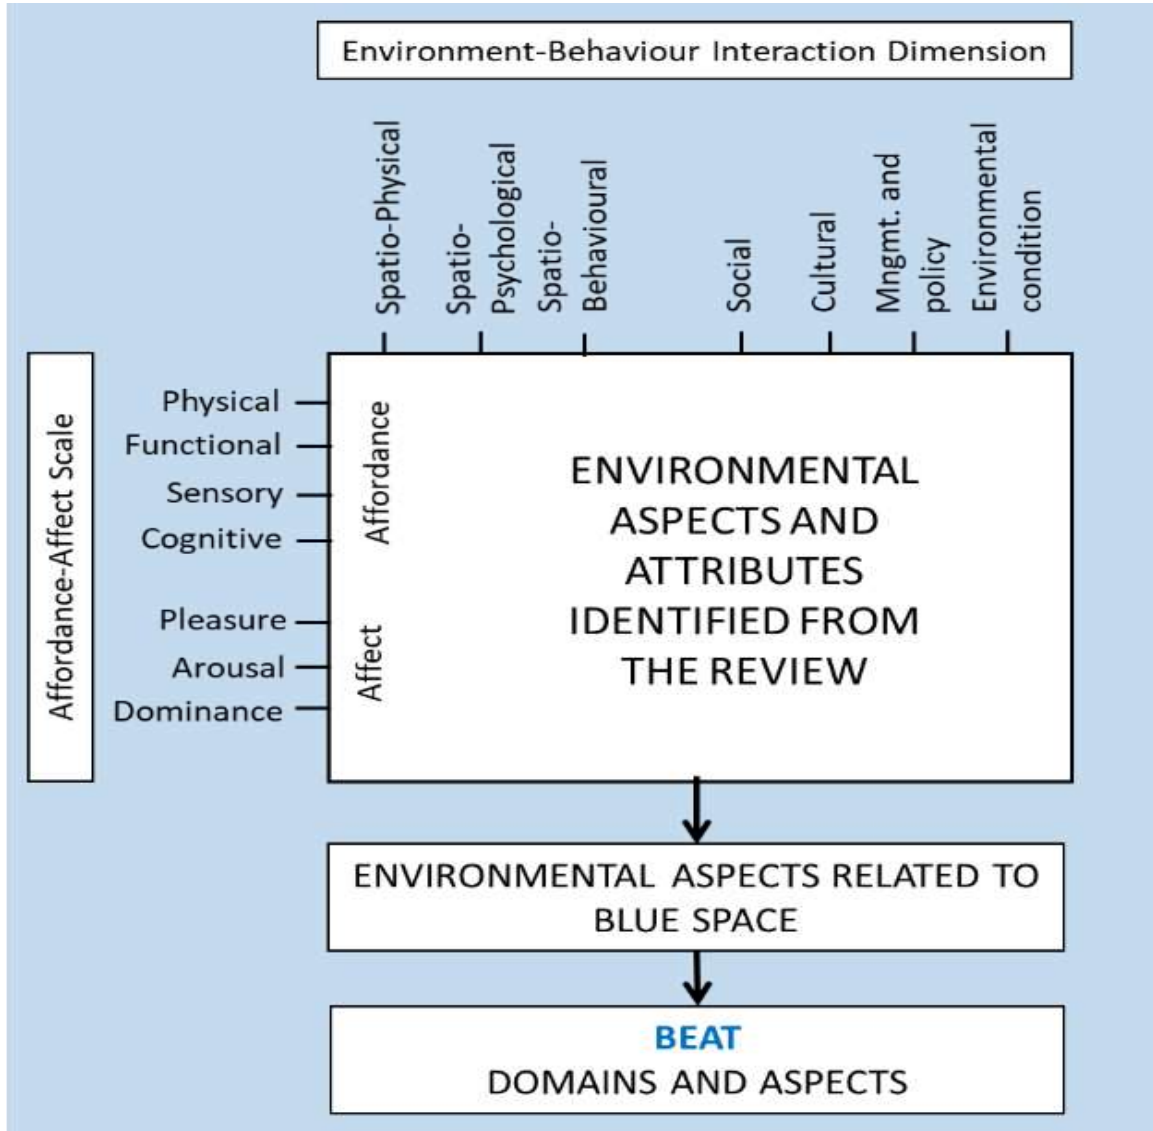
Environment-Behaviour Interaction Dimension

Spatio-Physical

Spatio-Psychological

Spatio-Behavioural

Social

Cultural

Mngmt. and policy

Environmental condition

Affordance-Affect Scale

Physical

Functional

Sensory

Cognitive

Pleasure

Arousal

Dominance

Affordance

Affect

ENVIRONMENTAL ASPECTS AND ATTRIBUTES IDENTIFIED FROM THE REVIEW

ENVIRONMENTAL ASPECTS RELATED TO BLUE SPACE

BEAT

DOMAINS AND ASPECTS